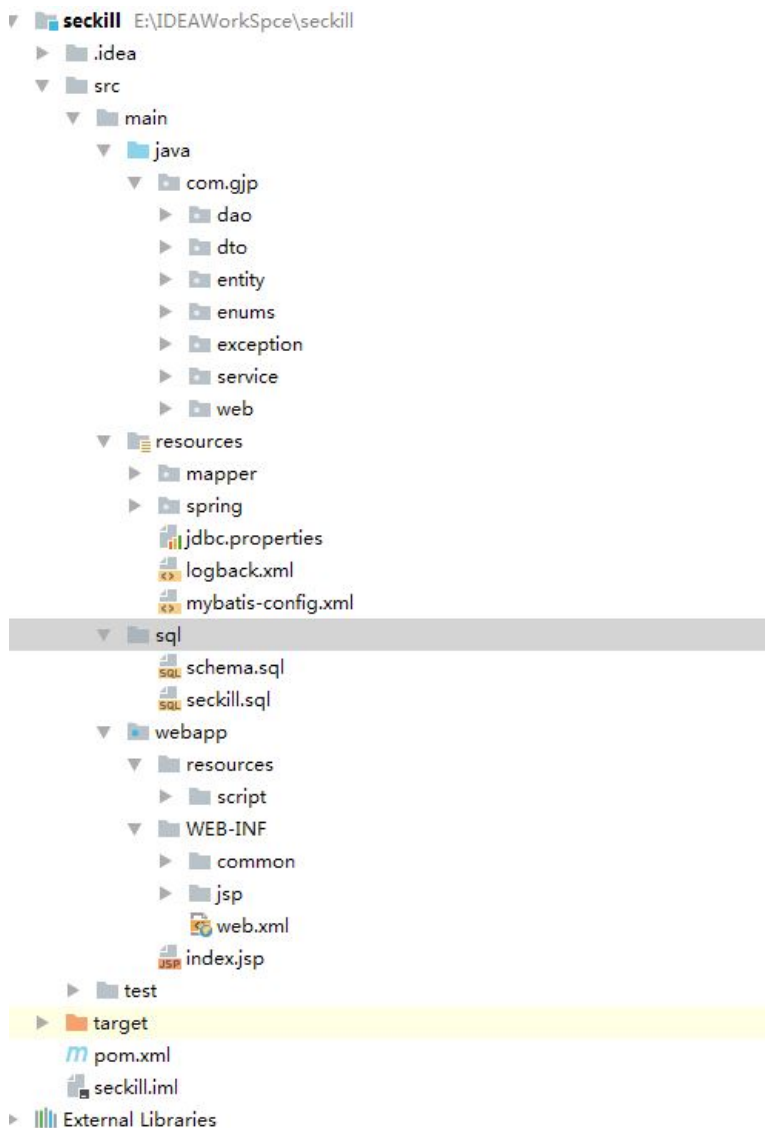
seckill E:\IDEAWorkSpce\seckill
.idea
src
main
java
com.gjp
dao
dto
entity
enums
exception
service
web
resources
mapper
spring
jdbc.properties
logback.xml
mybatis-config.xml
sql
schema.sql
seckill.sql
webapp
resources
script
WEB-INF
common
jsp
web.xml
index.jsp
test
target
pom.xml
seckill.iml
External Libraries